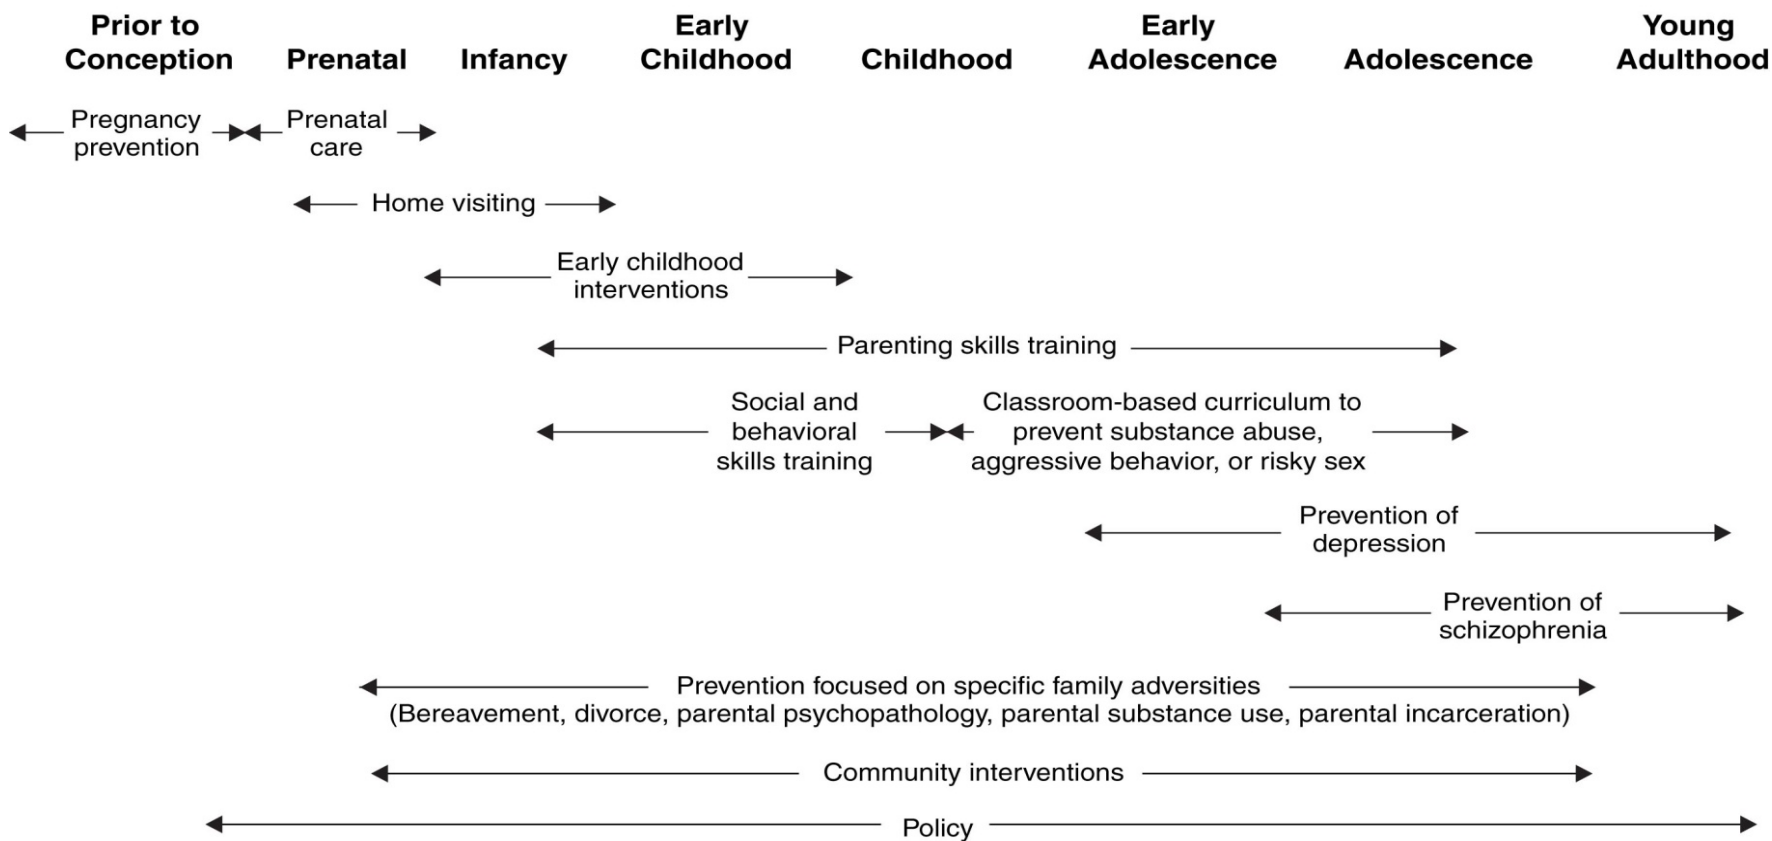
Prior to Conception

Prenatal

Infancy

Early Childhood

Childhood

Early Adolescence

Adolescence

Young Adulthood

Pregnancy prevention

Prenatal care

Home visiting

Early childhood interventions

Parenting skills training

Social and behavioral skills training

Classroom-based curriculum to prevent substance abuse, aggressive behavior, or risky sex

Prevention of depression

Prevention of schizophrenia

Prevention focused on specific family adversities (Bereavement, divorce, parental psychopathology, parental substance use, parental incarceration)

Community interventions

Policy